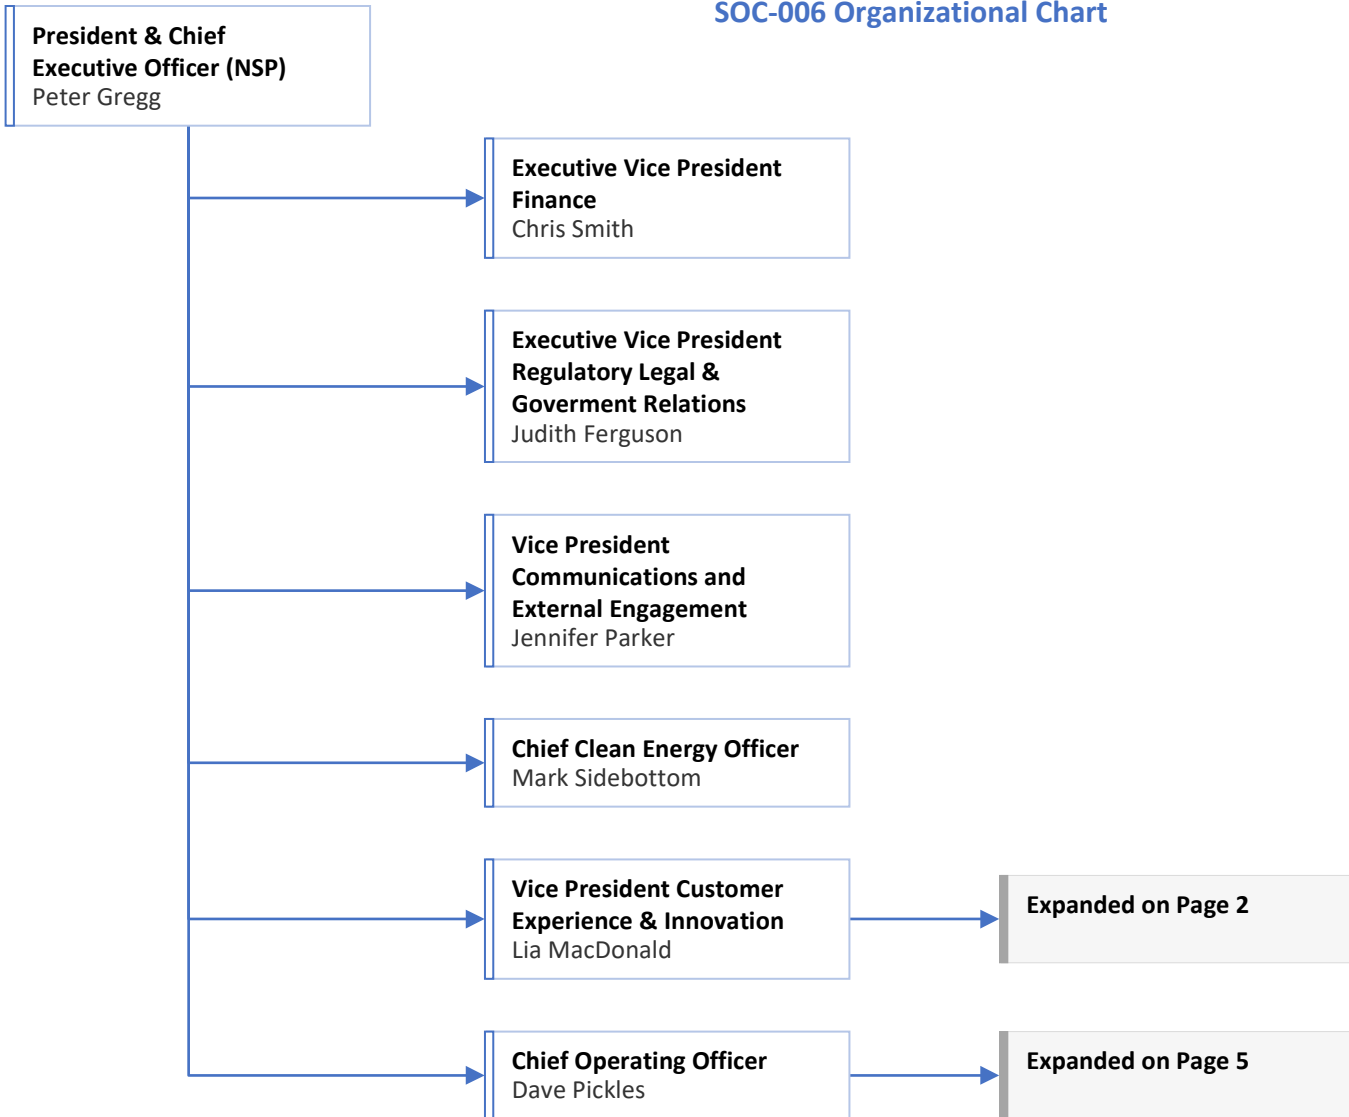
SOC-006 Organizational Chart

President & Chief Executive Officer (NSP)
Peter Gregg

Executive Vice President Finance
Chris Smith

Executive Vice President Regulatory Legal & Goverment Relations
Judith Ferguson

Vice President Communications and External Engagement
Jennifer Parker

Chief Clean Energy Officer
Mark Sidebottom

Vice President Customer Experience & Innovation
Lia MacDonald

Expanded on Page 2

Chief Operating Officer
Dave Pickles

Expanded on Page 5